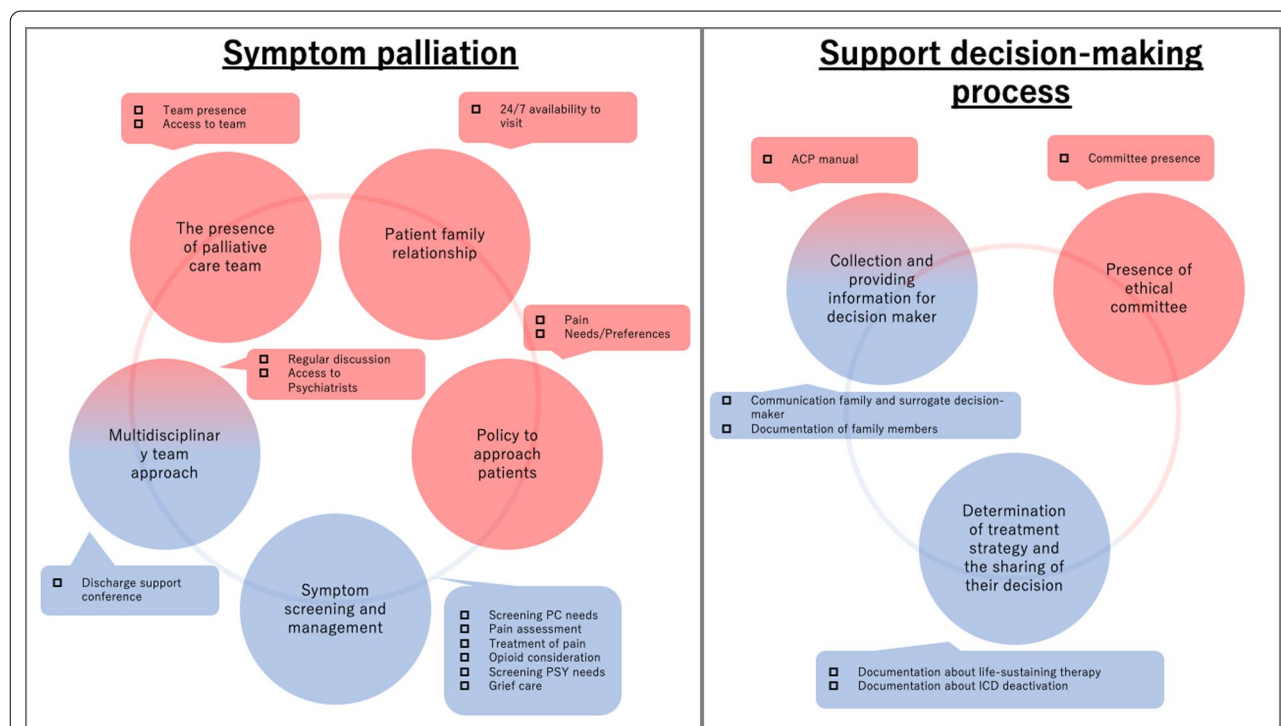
Symptom palliation

Team presence
Access to team

24/7 availability to visit

The presence of palliative care team

Patient family relationship

Pain
Needs/Preferences

Regular discussion
Access to Psychiatrists

Multidisciplinar y team approach

Policy to approach patients

Discharge support conference

Symptom screening and management

Screening PC needs
Pain assessment
Treatment of pain
Opioid consideration
Screening PSY needs
Grief care

Support decision-making process

ACP manual

Committee presence

Collection and providing information for decision maker

Presence of ethical committee

Communication family and surrogate decision-maker
Documentation of family members

Determination of treatment strategy and the sharing of their decision

Documentation about life-sustaining therapy
Documentation about ICD deactivation